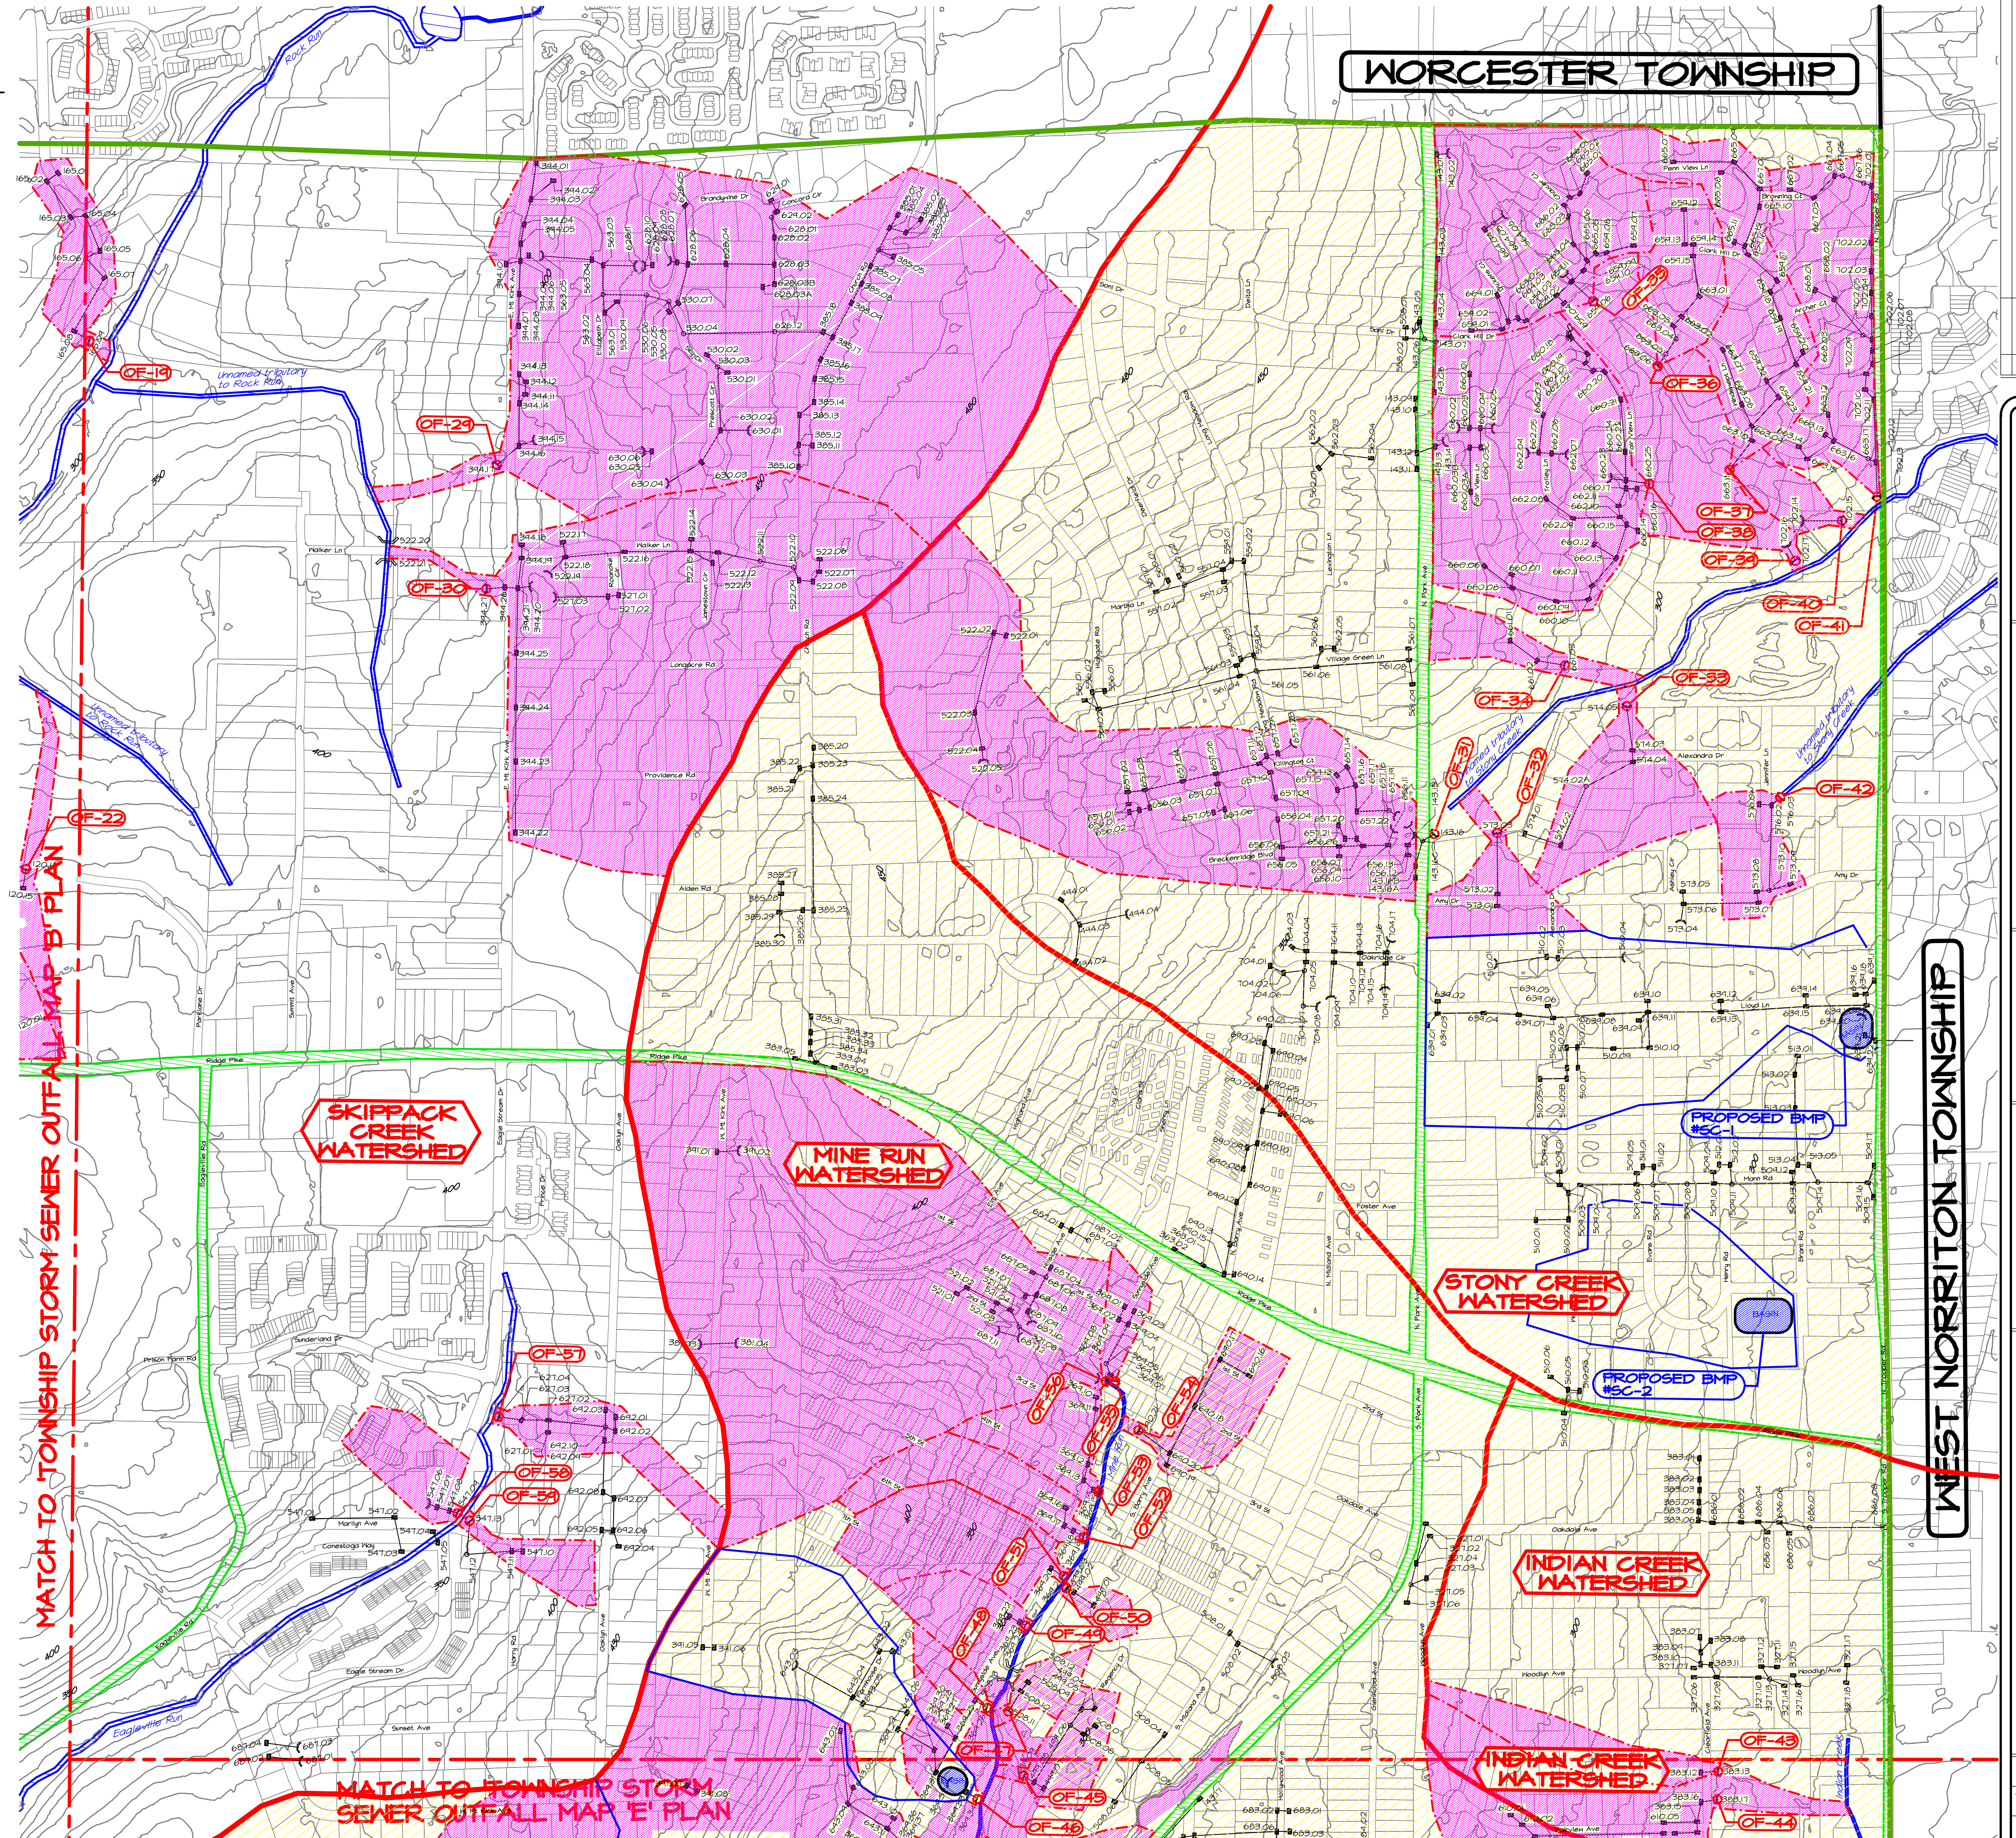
WORCESTER TOWNSHIP

WEST NORRITON TOWNSHIP

MATCH TO TOWNSHIP STORM SEWER OUTFALL MAP 'B' PLAN

MATCH TO TOWNSHIP STORM SEWER OUTFALL MAP 'E' PLAN

SKIPPACK CREEK WATERSHED

MINE RUN WATERSHED

STONY CREEK WATERSHED

INDIAN CREEK WATERSHED

INDIAN CREEK WATERSHED

PROPOSED BMP #SC-1

PROPOSED BMP #SC-2

OF-19

OF-22

OF-29

OF-30

OF-31

OF-32

OF-33

OF-34

OF-35

OF-36

OF-37

OF-38

OF-39

OF-40

OF-41

OF-42

OF-43

OF-44

OF-45

OF-46

OF-47

OF-48

OF-49

OF-50

OF-51

OF-52

OF-53

OF-54

OF-55

OF-56

OF-57

OF-58

Unnamed tributary to Rock Run

Unnamed tributary to Stony Creek

Ridge Pike

Eagleville Rd

Rock Run

Longacre Rd

Providence Rd

Walker Ln

Alden Rd

Village Green Ln

Alexandra Dr

Amy Dr

Lloyd Ln

Hamm Rd

Oakdale Ave

Woodlyn Ave

Eagle Stream Dr

Sunderland Dr

Prison Farm Rd

Conestoga Pkwy

Hartley Ave

Sunset Ave

Fairview Ln

Concord Dr

Brandywine Dr

Longview Dr

BASIN

400

350

300

450